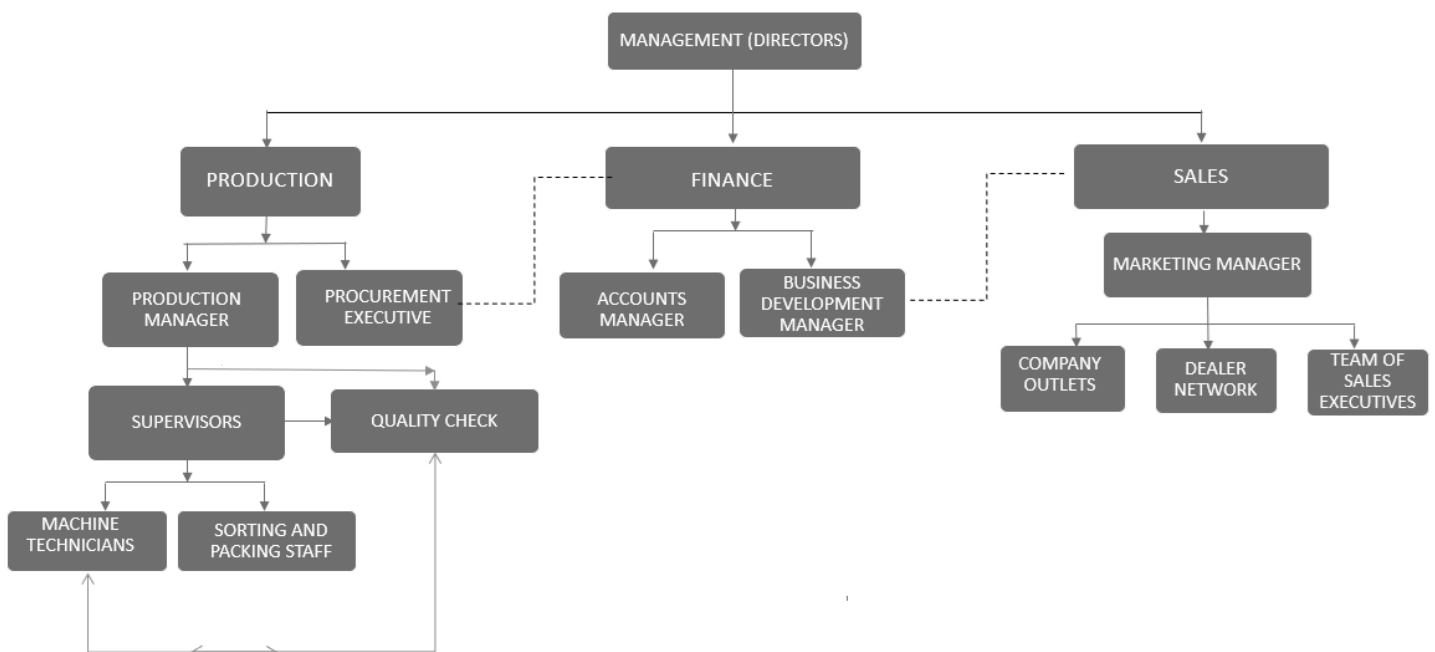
MANAGEMENT (DIRECTORS)

PRODUCTION

FINANCE

SALES

PRODUCTION MANAGER

PROCUREMENT EXECUTIVE

ACCOUNTS MANAGER

BUSINESS DEVELOPMENT MANAGER

MARKETING MANAGER

COMPANY OUTLETS

DEALER NETWORK

TEAM OF SALES EXECUTIVES

SUPERVISORS

QUALITY CHECK

MACHINE TECHNICIANS

SORTING AND PACKING STAFF